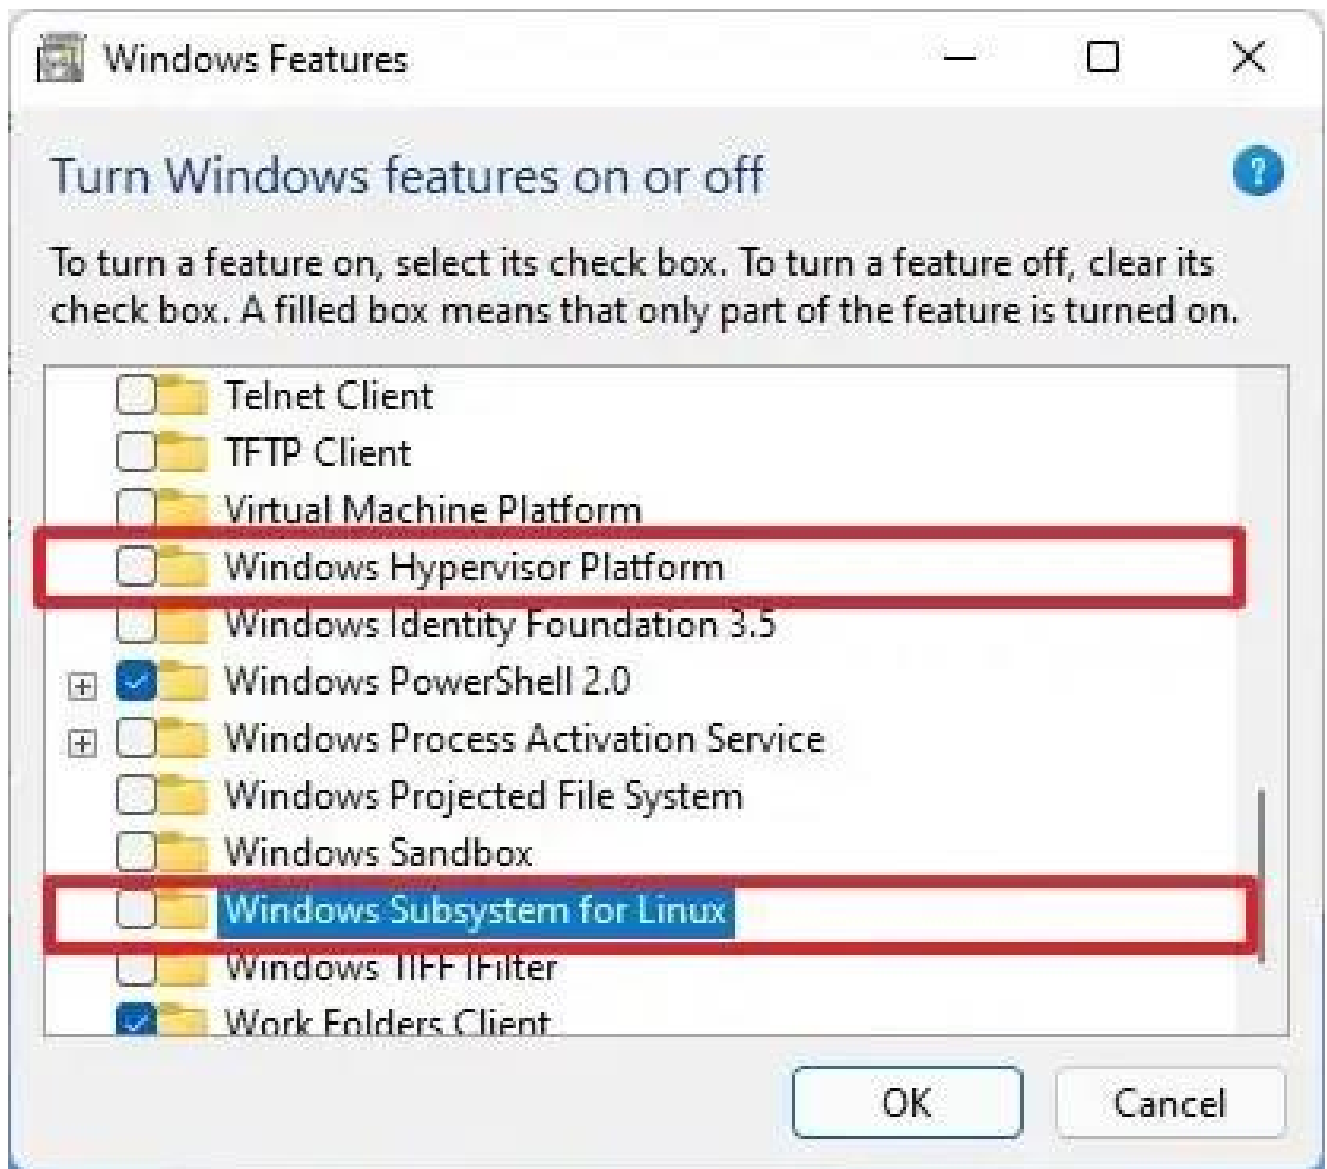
Windows Features

Turn Windows features on or off

To turn a feature on, select its check box. To turn a feature off, clear its check box. A filled box means that only part of the feature is turned on.

Telnet Client
TFTP Client
Virtual Machine Platform
Windows Hypervisor Platform
Windows Identity Foundation 3.5
Windows PowerShell 2.0
Windows Process Activation Service
Windows Projected File System
Windows Sandbox
Windows Subsystem for Linux
Windows TIFF IFilter
Work Folders Client

OK
Cancel